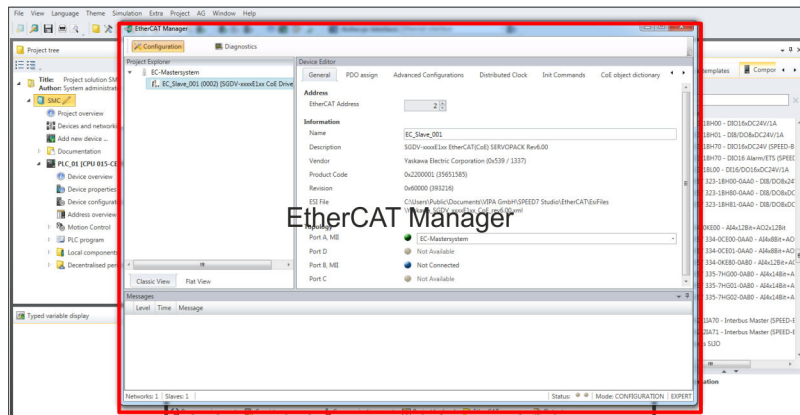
File View Language Theme Simulation Extra Project AG Window Help

Project tree

Title: Project solution SM
Author: System administrat

SMC

Project overview
Devices and network
Add new device ...
Documentation
PLC_01 [CPU 015-CE
Device overview
Device properties
Device configurati
Address overview
Motion Control
PLC program
Local components
Decentralised peri

Typed variable display

EtherCAT Manager

Configuration
Diagnostics

Project Explorer
EC-Mastersystem
EC_Slave_001 (0002) [SGDV-xxxxE1xx CoE Drive

Classic View
Flat View

Device Editor
General
PDO assign
Advanced Configurations
Distributed Clock
Init Commands
CoE object dictionary

Address
EtherCAT Address 2

Information
Name EC_Slave_001
Description SGDV-xxxxE1xx EtherCAT(CoE) SERVOPACK Rev6.00
Vendor Yaskawa Electric Corporation (0x539 / 1337)
Product Code 0x2200001 (35651585)
Revision 0x60000 (393216)
ESI File C:\Users\Public\Documents\VIPA GmbH\SPEED7 Studio\EtherCAT\EsiFiles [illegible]

EtherCAT Manager

Topology
Port A, MII EC-Mastersystem
Port D Not Available
Port B, MII Not Connected
Port C Not Available

Messages
Level Time Message

Networks: 1 | Slaves: 1
Status:
Mode: CONFIGURATION
EXPERT

templates
Compo

18H00 - DI016xDC24V/1A
18H01 - DI8/DO8xDC24V/1A
18H70 - DI016xDC24V (SPEED-B
18H70 - DI016 Alarm/ETS (SPEED
18L00 - DI16/DO16xDC24V/1A
323-1BH00-0AA0 - DI8/DO8xD
323-1BH80-0AA0 - DI8/DO8xD
323-1BH81-0AA0 - DI8/DO8xD
0KE00 - AI4x12Bit+AO2x12Bit
334-0CE00-0AA0 - AI4x8Bit+AO
334-0CE01-0AA0 - AI4x8Bit+AO
334-0KE00-0AB0 - AI4x12Bit+AO
335-7HG00-0AB0 - AI4x16Bit+A
335-7HG01-0AB0 - AI4x16Bit+A
335-7HG02-0AB0 - AI4x16Bit+A

IA70 - Interbus Master (SPEED-
IA71 - Interbus Master (SPEED-
s SLIO
ation